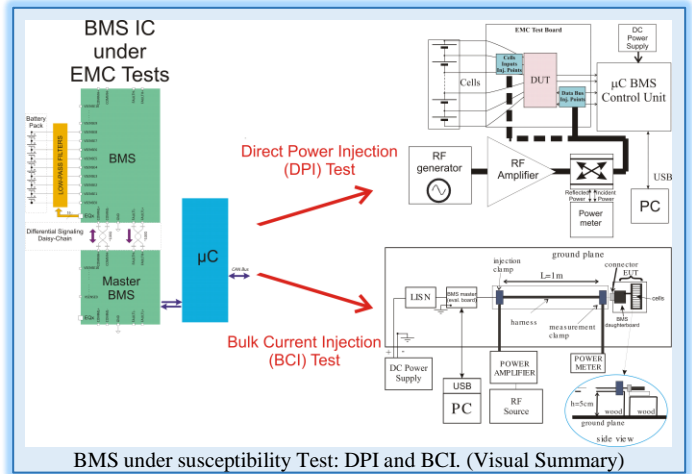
BMS IC under EMC Tests

Battery Pack

LOW-PASS FILTERS

BMS

Differential Signaling Daisy-Chain

Master BMS

μC

CAN Bus

Direct Power Injection (DPI) Test

Bulk Current Injection (BCI) Test

EMC Test Board

DC Power Supply

Cells

Cells Inputs Inj. Points

DUT

Data Bus Inj. Points

μC BMS Control Unit

RF generator

RF Amplifier

Reflected Power

Incident Power

Power meter

USB

PC

ground plane

injection clamp

L=1m

connector

EUT

cells

LISN

BMS master eval. board

harness

measurement clamp

BMS daughterboard

DC Power Supply

POWER AMPLIFIER

POWER METER

USB

PC

RF Source

h=5cm

wood

wood

ground plane

side view

BMS under susceptibility Test: DPI and BCI. (Visual Summary)